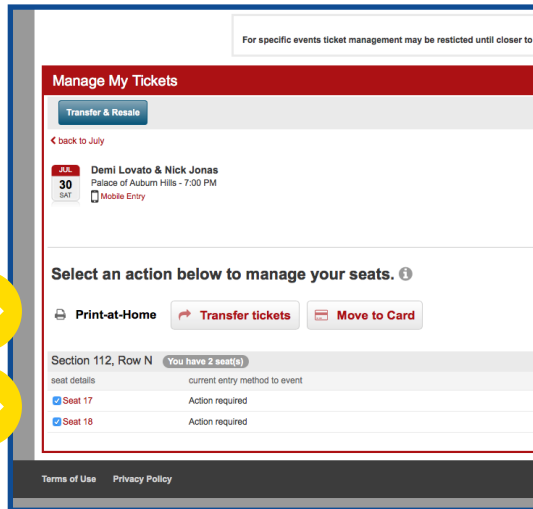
For specific events ticket management may be restricted until closer to

Manage My Tickets

Transfer & Resale

back to July

JUL
30
SAT

Demi Lovato & Nick Jonas
Palace of Auburn Hills - 7:00 PM
Mobile Entry

Select an action below to manage your seats.

Print-at-Home

Transfer tickets

Move to Card

Section 112, Row N You have 2 seat(s)

| seat details | current entry method to event |
|---|---|
| Seat 17 | Action required |
| Seat 18 | Action required |

Terms of Use Privacy Policy